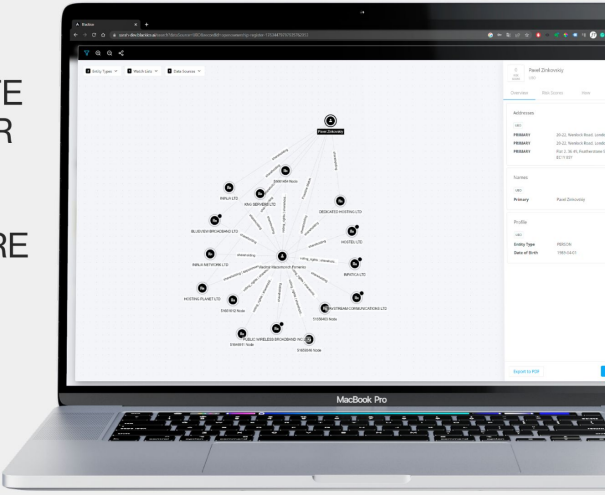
TE
R

RE

Redline

Entity Types
Watch Lists
Data Sources

Pavel Zinkovskiy

Overview
Risk Scores
View

Addresses

PRIMARY
20-22, Wenlock Road, Lond
PRIMARY
20-22, Wenlock Road, Lond
PRIMARY
Flat 2, 18-20, Featherstone
EC1Y 8SF

Names

Primary
Pavel Zinkovskiy

Profile

Entity Type
PERSON
Date of Birth
1981-04-17

Export to PDF

Pavel Zinkovskiy
INFLH LTD
KMG SERVICE LTD
DEDICATED HOSTING LTD
BLUEVIEW BROADBAND LTD
HOSTED LTD
INBLAS NETWORK LTD
INFATICA LTD
HOSTING PLANET LTD
MAINSTREAM COMMUNICATIONS LTD
PUBLIC WIRELESS BROADBAND INC LTD

MacBook Pro